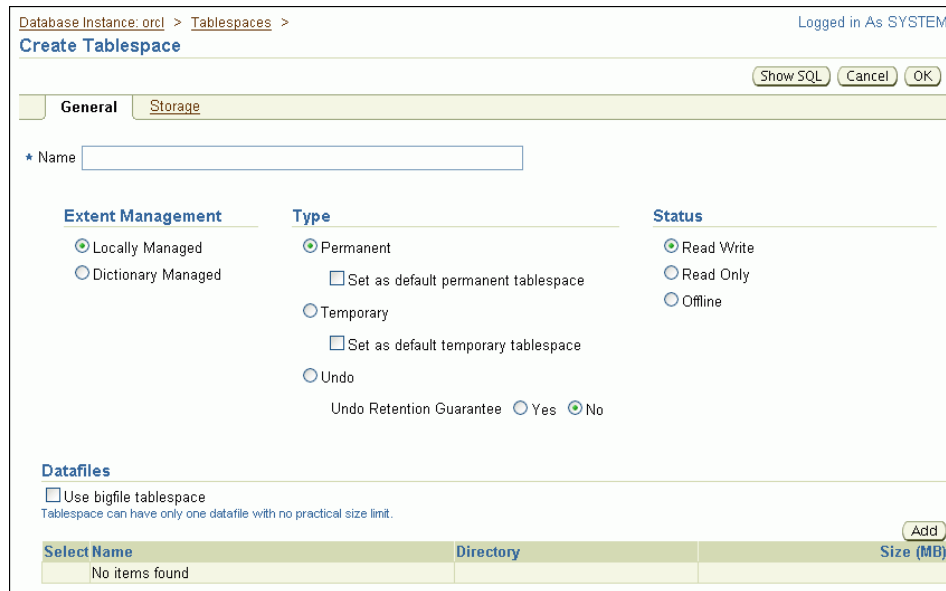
Database Instance: orcl > Tablespaces >
Create Tablespace

Logged in As SYSTEM

Show SQL Cancel OK

General Storage

* Name

Extent Management
Locally Managed
Dictionary Managed

Type
Permanent
Set as default permanent tablespace
Temporary
Set as default temporary tablespace
Undo
Undo Retention Guarantee Yes No

Status
Read Write
Read Only
Offline

Datafiles
Use bigfile tablespace
Tablespace can have only one datafile with no practical size limit.

Add

| Select | Name | Directory | Size (MB) |
|---|---|---|---|
| | No items found | | |